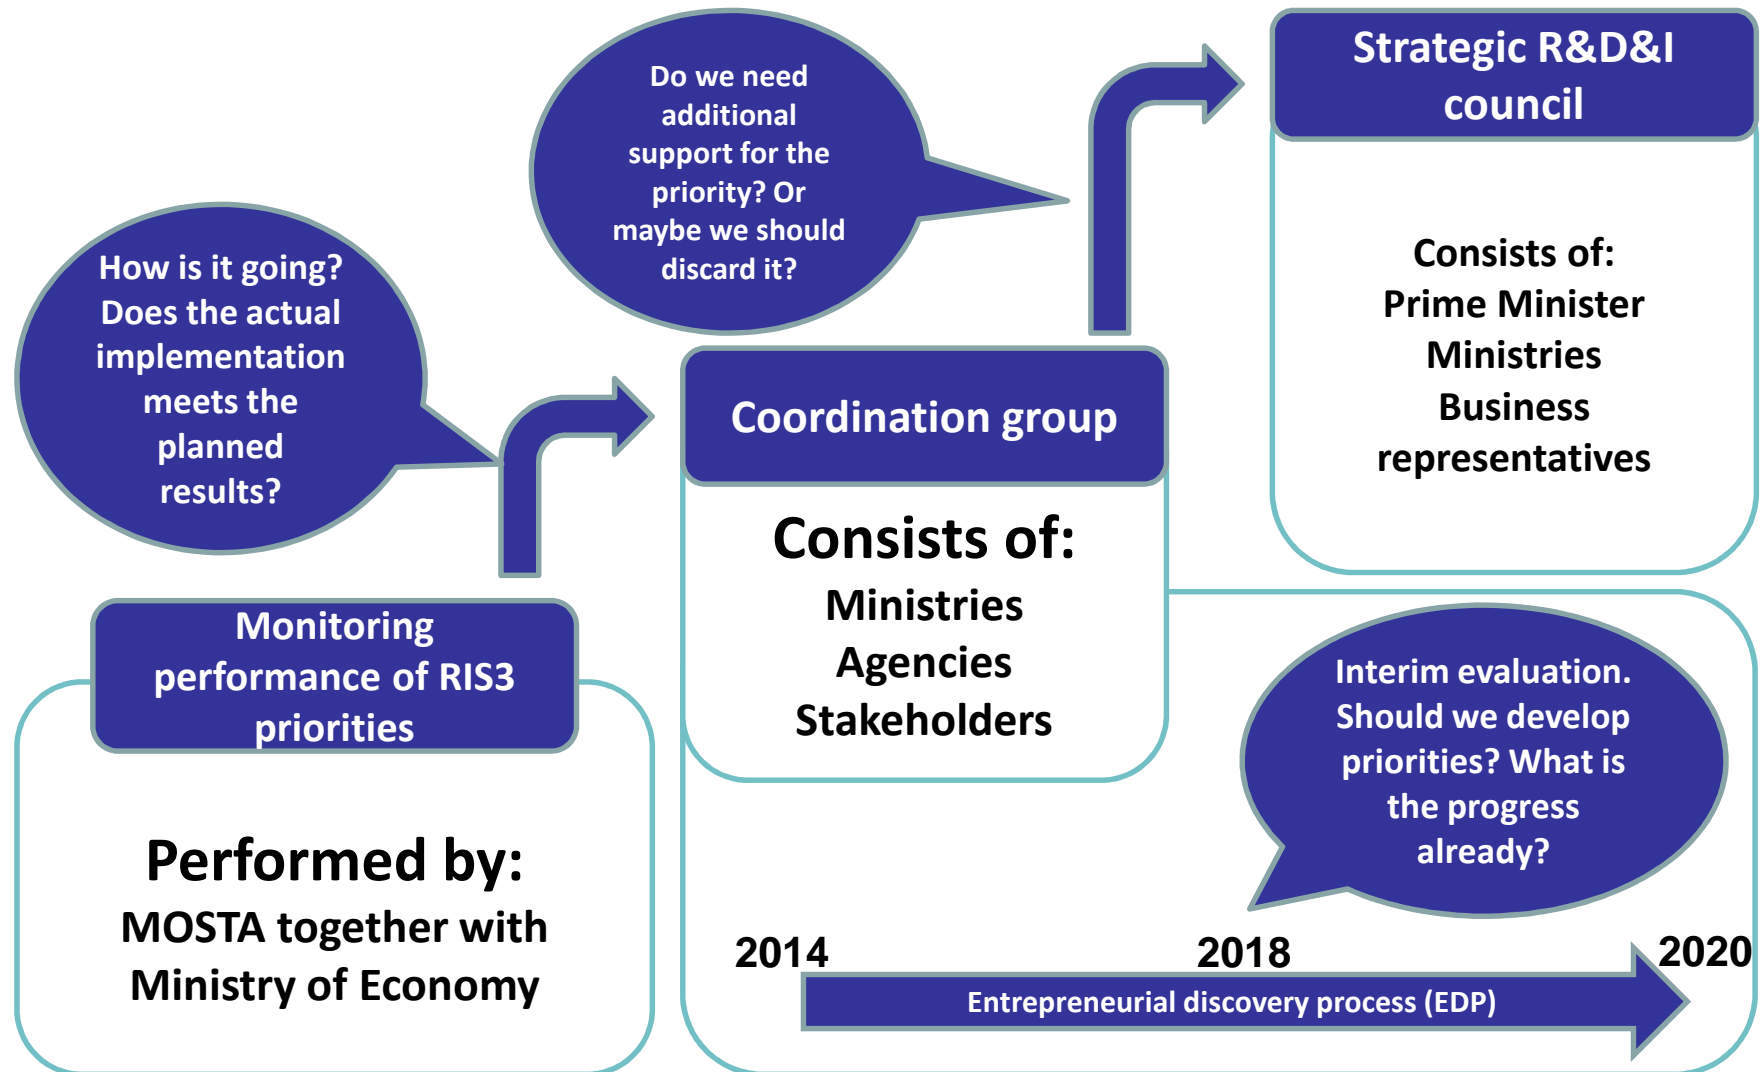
How is it going? Does the actual implementation meets the planned results?

Do we need additional support for the priority? Or maybe we should discard it?

Strategic R&D&I council

Consists of:
Prime Minister
Ministries
Business representatives

Coordination group

Consists of:
Ministries
Agencies
Stakeholders

Monitoring performance of RIS3 priorities

Performed by:
MOSTA together with Ministry of Economy

Interim evaluation. Should we develop priorities? What is the progress already?

2014
2018
2020

Entrepreneurial discovery process (EDP)